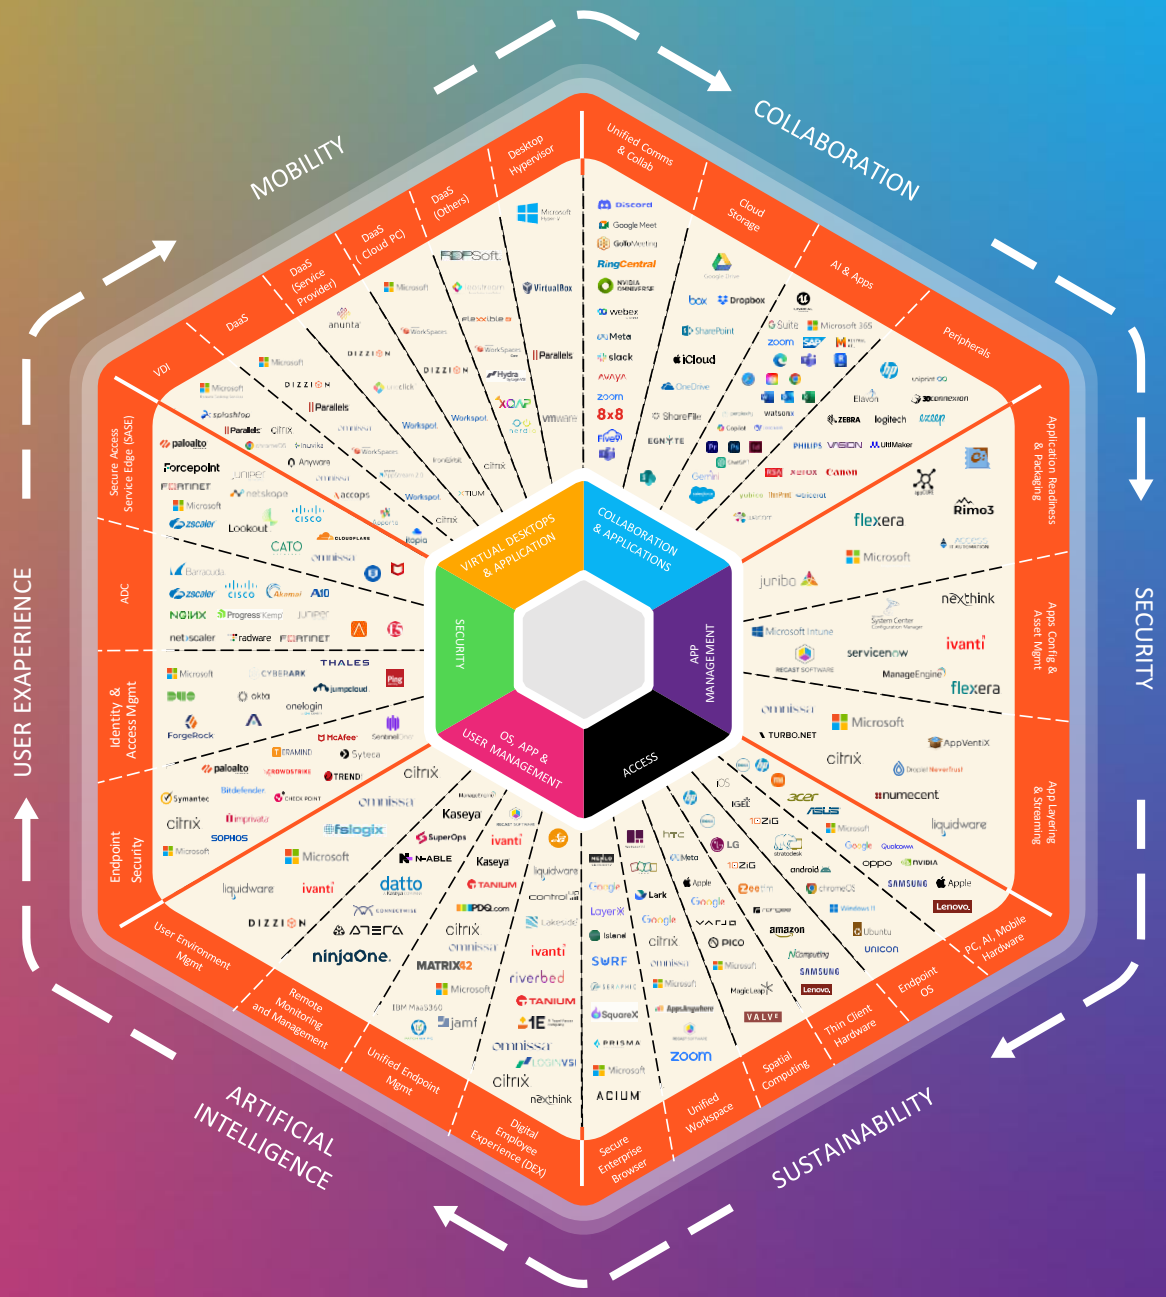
MOBILITY

COLLABORATION

SECURITY

SUSTAINABILITY

ARTIFICIAL INTELLIGENCE

USER EXAPERIENCE

Desktop Hypervisor

DaaS (Others)

DaaS (Cloud PC)

DaaS (Service Provider)

DaaS

VDI

Unified Comms & Collab

Cloud Storage

AI & Apps

Peripherals

Application Readiness & Packaging

Apps Config & Asset Mgmt

App Layering & Streaming

PC, AI, Mobile Hardware

Endpoint OS

Thin Client Hardware

Spatial Computing

Unified Workspace

Secure Enterprise Browser

Digital Employee Experience (DEX)

Unified Endpoint Mgmt

Remote Monitoring and Management

User Environment Mgmt

Endpoint Security

Identity & Access Mgmt

ADC

Secure Access Service Edge (SASE)

VIRTUAL DESKTOPS & APPLICATION

COLLABORATION & APPLICATIONS

APP MANAGEMENT

ACCESS

OS, APP & USER MANAGEMENT

SECURITY

Microsoft
RDPSoft
VirtualBox
Parallels
vmware
Microsoft
anunta
WorkSpaces
DIZZION
Hydra
XOAP
Nerdio
citrix
Microsoft
DIZZION
Parallels
Workspot
DIZZION
splashtop
Parallels
citrix
Anyware
omnissa
accops
Workspot
Apporto
itopia
citrix
NTIUM

Discord
Google Meet
GoToMeeting
RingCentral
NVIDIA OMNIVERSE
webex
Meta
slack
AVAYA
zoom
8x8
Five9
box
Dropbox
SharePoint
iCloud
OneDrive
ShareFile
EGNYTE
Gemini
G Suite
Microsoft 365
SAP
zoom
watsonx
hp
Elavon
ZEBRA
logitech
PHILIPS
VISION
UltiMaker
Xerox
Canon
Jabra
ricoh
uniprint
3Dconnexion
flexera
Rimo3
Microsoft
juriba
nexthink
System Center
Microsoft Intune
ivanti
servicenow
RECAST SOFTWARE
ManageEngine
flexera
omnissa
Microsoft
TURBO.NET
citrix
AppVentiX
numecent
liquidware

paloalto
Forcepoint
FORTINET
juniper
netskope
Microsoft
zscaler
Lookout
CISCO
CATO
CLOUDFLARE
omnissa
Barracuda
CISCO
Akamai
A10
zscaler
NGINX
Progress Kemp
juniper
netscaler
radware
FORTINET
F5
Microsoft
CYBERARK
THALES
DUO
okta
jumpcloud
Ping
onelogin
ForgeRock
SailPoint
BeyondTrust
McAfee
Syteca
paloalto
CROWDSTRIKE
TREND
citrix
Symantec
Bitdefender
CHECK POINT
citrix
SOPHOS
Imprivata
Microsoft
omnissa
fslogix
liquidware
ivanti
Microsoft
Kaseya
ivanti
SuperOps
N-ABLE
Kaseya
datto
DIZZION
ATERA
ninjaOne
CONNECTWISE
TANIUM
PDQ.com
citrix
omnissa
MATRIX42
liquidware
ControlUp
Lakeside
ivanti
riverbed
Microsoft
TANIUM
1E
IBM MaaS360
jamf
omnissa
LOGIN VSI
citrix
nexthink
Microsoft
Google
LayerX
Island
SURF
SquareX
PRISMA
Microsoft
ACIUM
htc
Meta
Apple
Google
Google
VARJO
PICO
citrix
omnissa
Microsoft
MagicLeap
VALVE
AppJungleware
zoom
LG
IGEL
10ZIG
10ZIG
Stratodesk
amazon
NComputing
SAMSUNG
Lenovo
iOS
acer
ASUS
Microsoft
Google
Qualcomm
android
OPPO
NVIDIA
SAMSUNG
Apple
Lenovo
chromeOS
Windows 11
Ubuntu
unicon